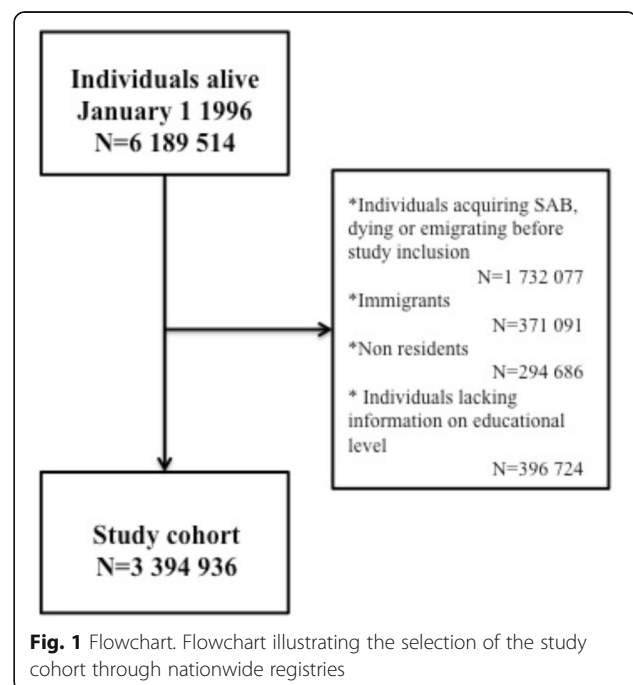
Individuals alive
January 1 1996
N=6 189 514

*Individuals acquiring SAB, dying or emigrating before study inclusion
N=1 732 077
*Immigrants
N=371 091
*Non residents
N=294 686
* Individuals lacking information on educational level
N=396 724

Study cohort
N=3 394 936

**Fig. 1** Flowchart. Flowchart illustrating the selection of the study cohort through nationwide registries